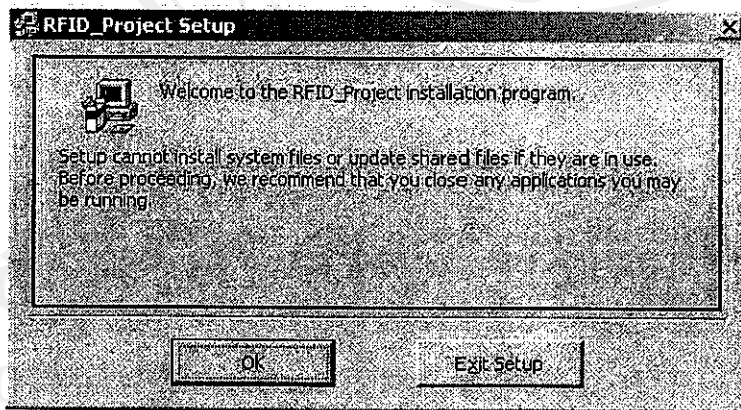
RFID_Project Setup

Welcome to the RFID_Project installation program.

Setup cannot install system files or update shared files if they are in use. Before proceeding, we recommend that you close any applications you may be running.

OK

Exit Setup